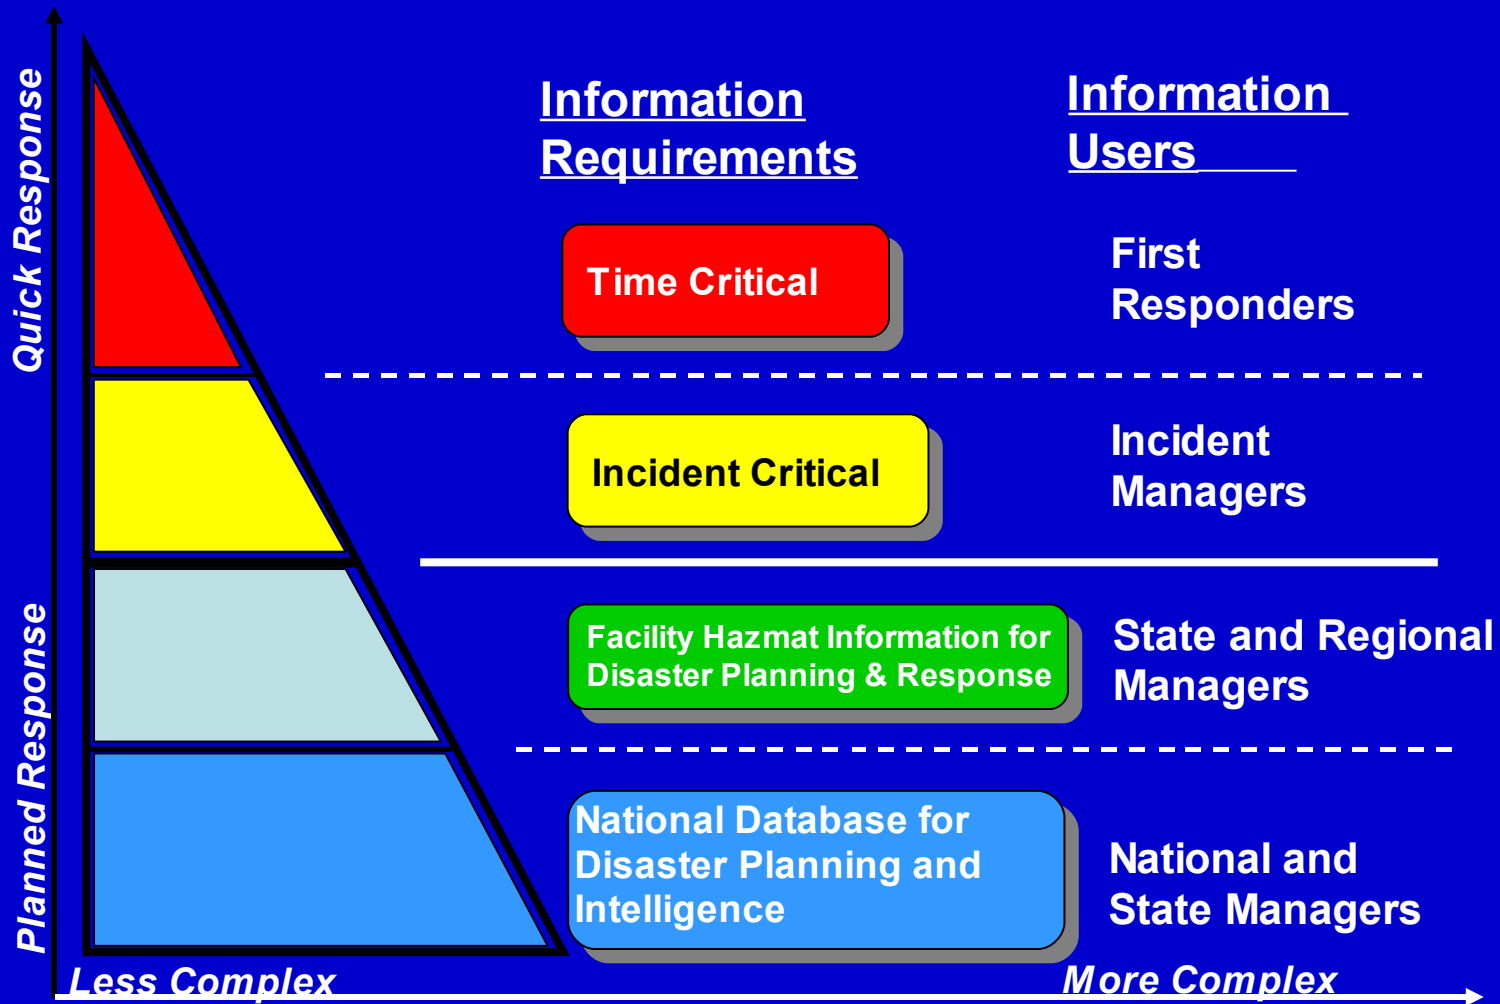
Quick Response

Planned Response

Information Requirements

Information Users

Time Critical

First Responders

Incident Critical

Incident Managers

Facility Hazmat Information for Disaster Planning & Response

State and Regional Managers

National Database for Disaster Planning and Intelligence

National and State Managers

Less Complex

More Complex